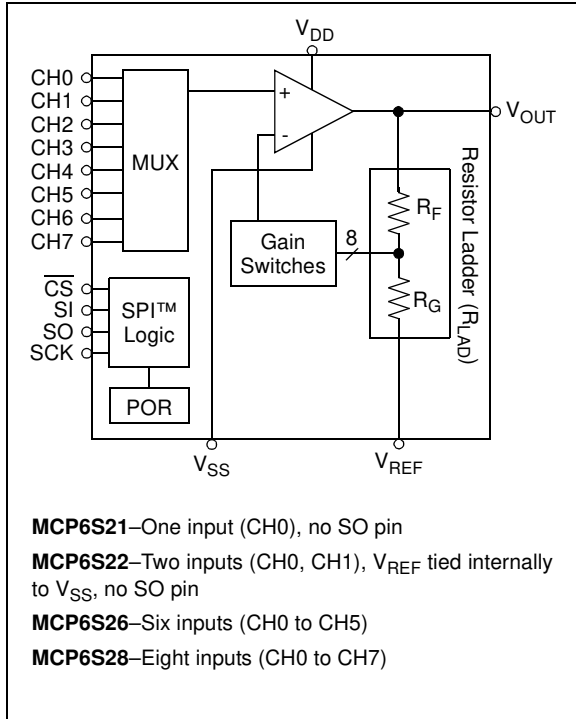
$V_{DD}$

CH0
CH1
CH2
CH3
CH4
CH5
CH6
CH7

MUX

+
-

$V_{OUT}$

Resistor Ladder ($R_{LAD}$)

$R_F$

8

Gain Switches

$R_G$

$\overline{CS}$
SI
SO
SCK

SPI™ Logic

POR

$V_{SS}$

$V_{REF}$

**MCP6S21**–One input (CH0), no SO pin

**MCP6S22**–Two inputs (CH0, CH1), $V_{REF}$ tied internally to $V_{SS}$, no SO pin

**MCP6S26**–Six inputs (CH0 to CH5)

**MCP6S28**–Eight inputs (CH0 to CH7)